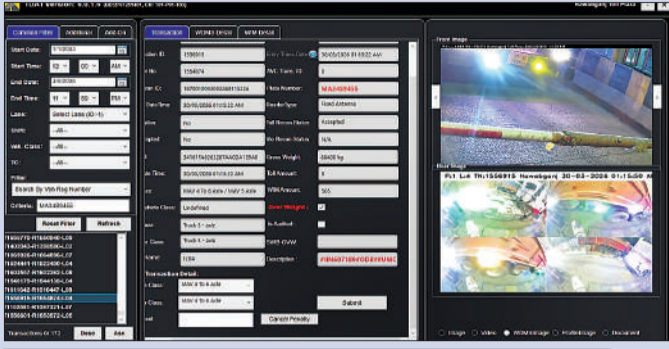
Common Filter | Avcc | Anl Ch

Start Date: 3/1/2026
Start Time: 12 00 AM
End Date: 3/30/2026
End Time: 11 59 PM
Lane: Select Lane (ID-1)
Shift: --All--
Veh. Class: --All--
TC: --All--
Filter
Search By Veh Reg Number
Criteria: MA3459455
Reset Filter
Refresh

Transactions Of: 172
Desc
Asc

Transaction | WIMD DESK | NEW DESK

1556915
1254074
31/03/2026 01:15:22 AM
No
No
MAV 4 To 6 Axle / MAV 5 Axle
Undefined
Truck 5 - axle
Truck 5 - axle
1154

Entry Trans Date: 30/03/2026 01:03:22 AM
AVC Trans ID: 0
Plate Number: MA3459455
Reader Type: Fixed Antenna
Toll Reason Status: Accepted
Wt Reason Status: N/A
Gross Weight: 58400 kg
Toll Amount: 0
WIM Amount: 565
Over Weight: ✓
Is Audited:
Description:

Transaction Detail:
MAV 4 To 6 Axle
MAV 4 To 6 Axle
Submit
Cancel Penalty

Front Image
Rear Image
FL1 L4 TN:1556915 Nemabgarj 30-03-2026 01:15:50 M

Image  Video  WIMD Image  Profile Image  Document